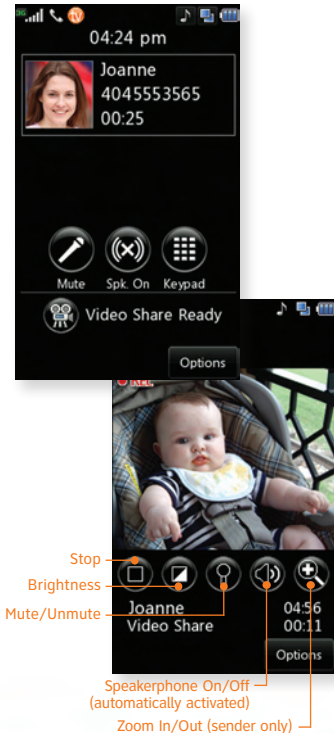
3G

04:24 pm

Joanne
4045553565
00:25

Mute
Spk. On
Keypad

Video Share Ready

Options

REC

Stop
Brightness
Mute/Unmute

Joanne
Video Share

04:56
00:11

Options

Speakerphone On/Off (automatically activated)

Zoom In/Out (sender only)